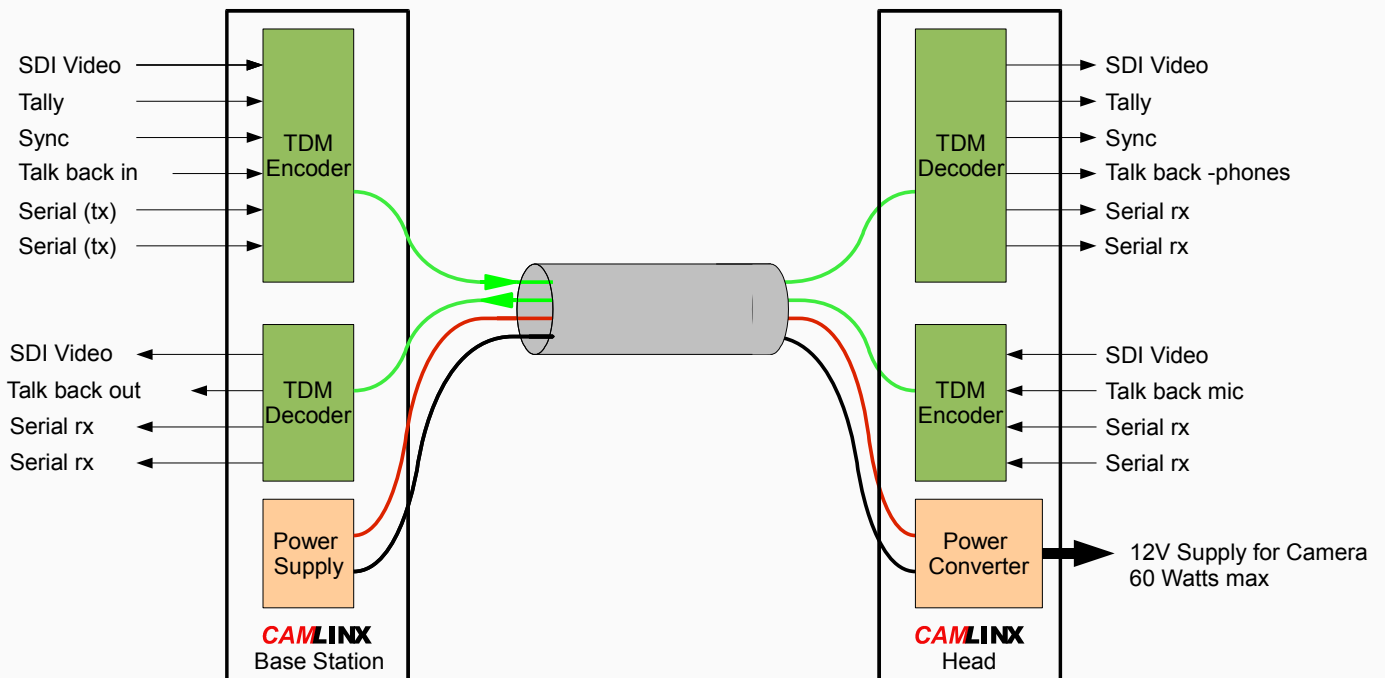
SDI Video
Tally
Sync
Talk back in
Serial (tx)
Serial (tx)

TDM Encoder

SDI Video
Talk back out
Serial rx
Serial rx

TDM Decoder

Power Supply

CAMLINX
Base Station

TDM Decoder

SDI Video
Tally
Sync
Talk back -phones
Serial rx
Serial rx

TDM Encoder

SDI Video
Talk back mic
Serial rx
Serial rx

Power Converter

12V Supply for Camera
60 Watts max

CAMLINX
Head